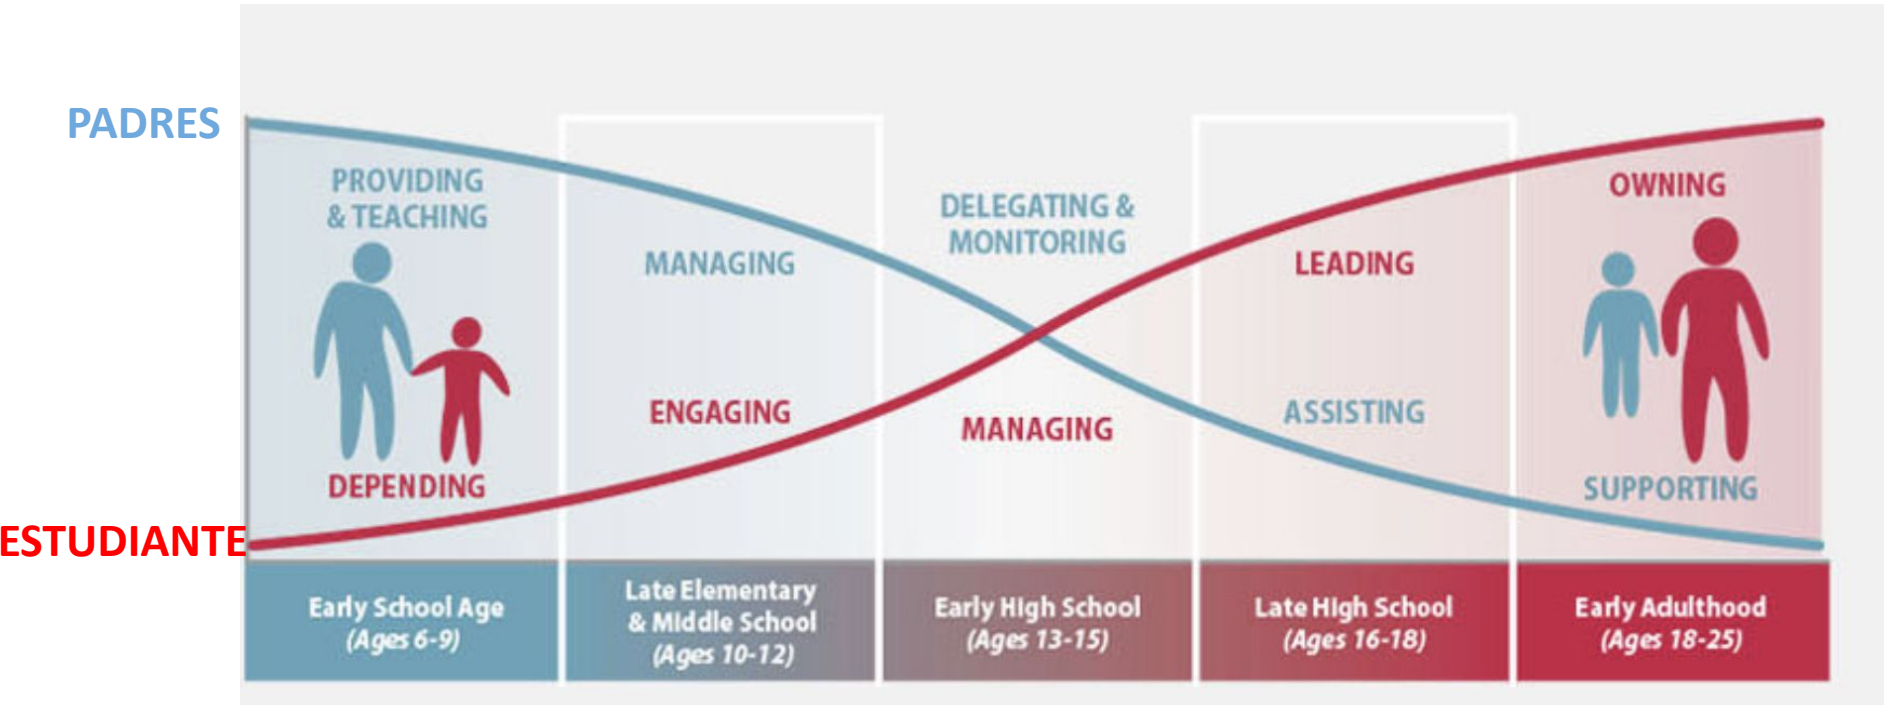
PADRES

ESTUDIANTE

PROVIDING & TEACHING

DEPENDING

MANAGING

ENGAGING

DELEGATING & MONITORING

MANAGING

LEADING

ASSISTING

OWNING

SUPPORTING

| Early School Age (Ages 6-9) | Late Elementary & Middle School (Ages 10-12) | Early High School (Ages 13-15) | Late High School (Ages 16-18) | Early Adulthood (Ages 18-25) |
|---|---|---|---|---|